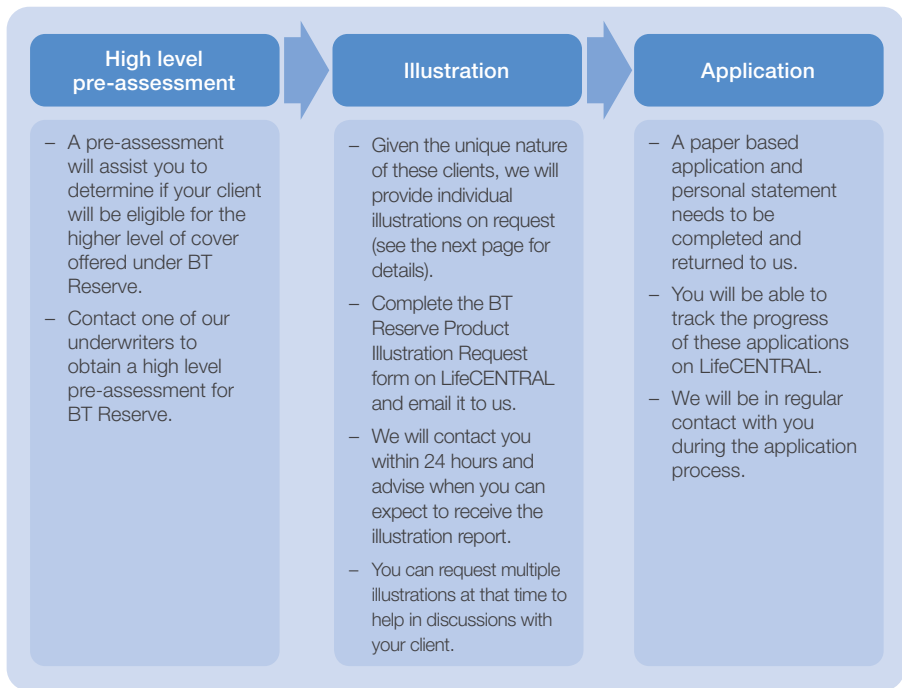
High level pre-assessment

– A pre-assessment will assist you to determine if your client will be eligible for the higher level of cover offered under BT Reserve.

– Contact one of our underwriters to obtain a high level pre-assessment for BT Reserve.

Illustration

– Given the unique nature of these clients, we will provide individual illustrations on request (see the next page for details).

– Complete the BT Reserve Product Illustration Request form on LifeCENTRAL and email it to us.

– We will contact you within 24 hours and advise when you can expect to receive the illustration report.

– You can request multiple illustrations at that time to help in discussions with your client.

Application

– A paper based application and personal statement needs to be completed and returned to us.

– You will be able to track the progress of these applications on LifeCENTRAL.

– We will be in regular contact with you during the application process.